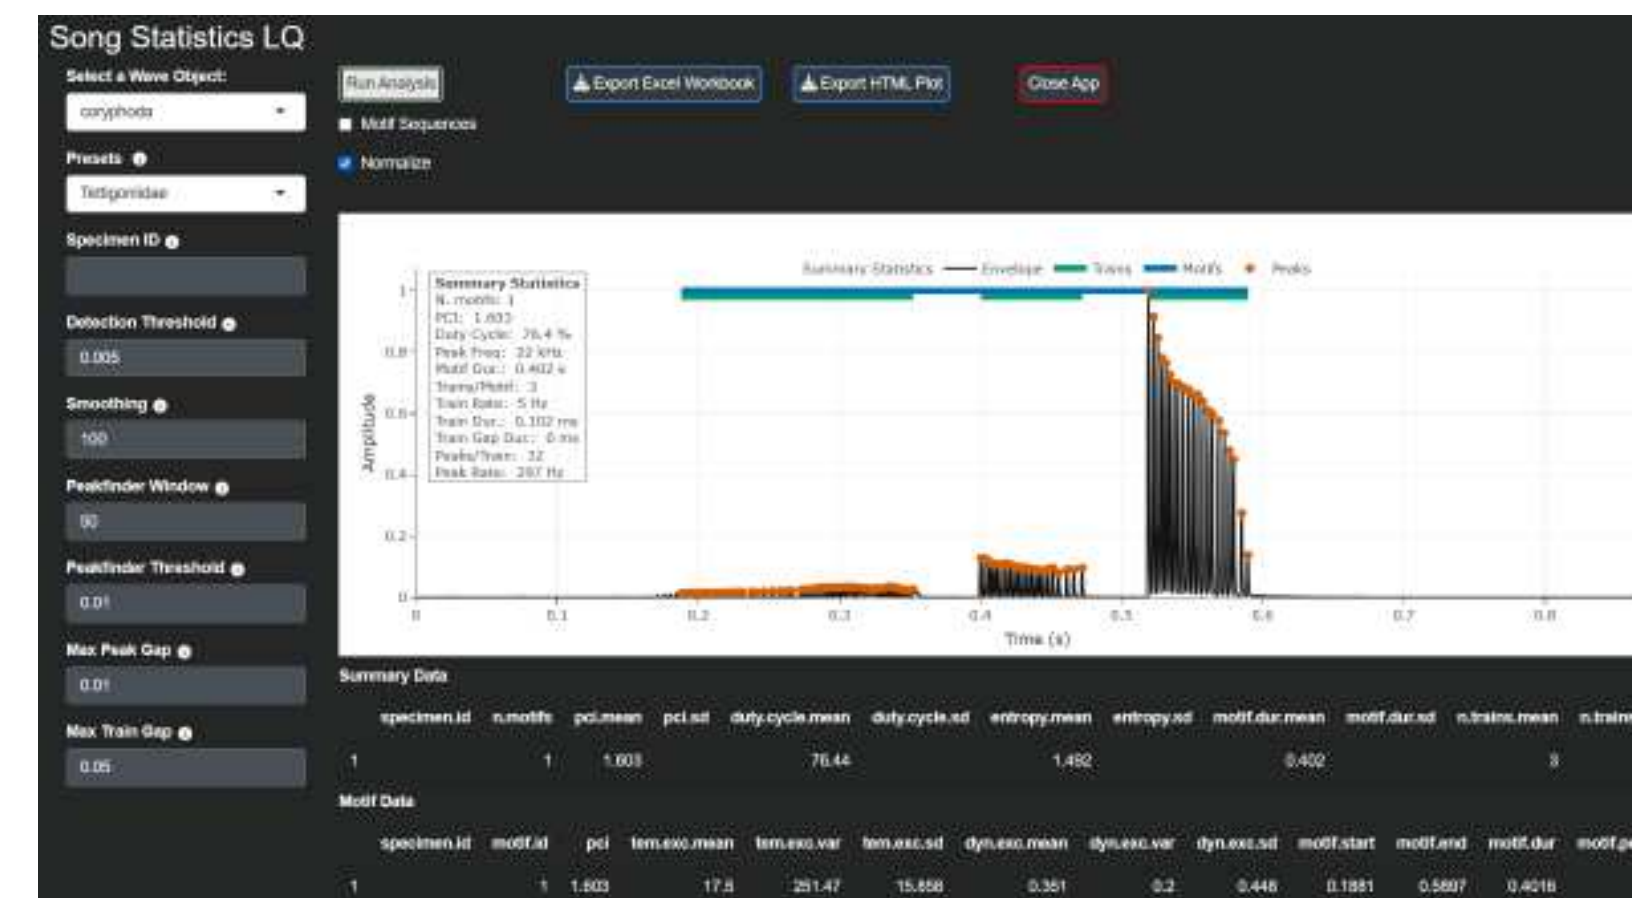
Song Statistics LQ

Select a Wave Object:

coryphoda

Presets

Tettigoniidae

Specimen ID

Detection Threshold

0.005

Smoothing

100

Peakfinder Window

50

Peakfinder Threshold

0.01

Max Peak Gap

0.01

Max Train Gap

0.05

Run Analysis

Export Excel Workbook

Export HTML Plot

Close App

Motif Sequences

Normalize

Summary Statistics — Envelope — Trains — Motifs • Peaks

Summary Statistics
N. motifs: 1
PCI: 1.603
Duty Cycle: 76.4 %
Peak Freq: 22 kHz
Motif Dur.: 0.402 s
Trains/Motif: 3
Train Rate: 5 Hz
Train Dur.: 0.102 ms
Train Gap Dur.: 0 ms
Peaks/Train: 32
Peak Rate: 297 Hz

Amplitude

1
0.8
0.6
0.4
0.2
0

0 0.1 0.2 0.3 0.4 0.5 0.6 0.7 0.8

Time (s)

Summary Data

| specimen.id | n.motifs | pci.mean | pci.sd | duty.cycle.mean | duty.cycle.sd | entropy.mean | entropy.sd | motif.dur.mean | motif.dur.sd | n.trains.mean | n.trains |
|---|---|---|---|---|---|---|---|---|---|---|---|
| 1 | 1 | 1.603 | | 76.44 | | 1.492 | | 0.402 | | 3 | |

Motif Data

| specimen.id | motif.id | pci | tem.exc.mean | tem.exc.var | tem.exc.sd | dyn.exc.mean | dyn.exc.var | dyn.exc.sd | motif.start | motif.end | motif.dur | motif.pe |
|---|---|---|---|---|---|---|---|---|---|---|---|---|
| 1 | 1 | 1.603 | 17.8 | 251.47 | 15.858 | 0.351 | 0.2 | 0.446 | 0.1881 | 0.5897 | 0.4016 | |